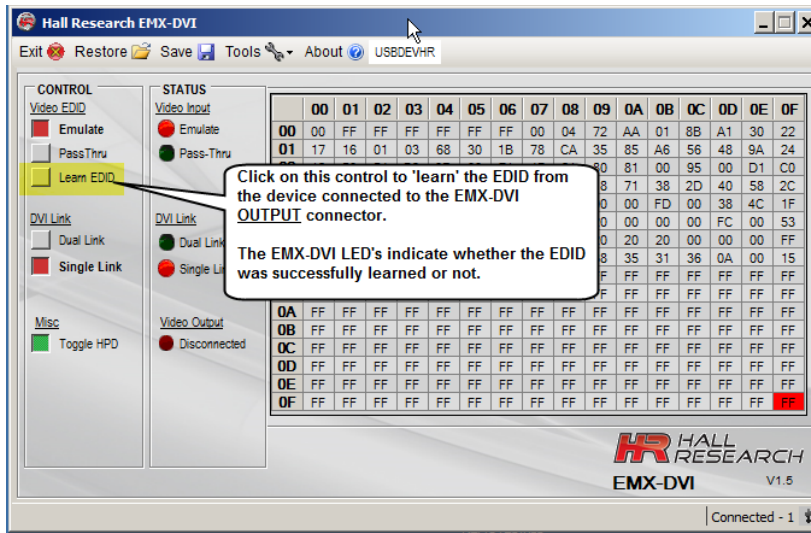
Hall Research EMX-DVI

Exit Restore Save Tools About USBDEVHR

CONTROL
Video EDID
Emulate
PassThru
Learn EDID

DVI Link
Dual Link
Single Link

Misc
Toggle HPD

STATUS
Video Input
Emulate
Pass-Thru

DVI Link
Dual Link
Single Link

Video Output
Disconnected

|  | 00 | 01 | 02 | 03 | 04 | 05 | 06 | 07 | 08 | 09 | 0A | 0B | 0C | 0D | 0E | 0F |
|---|---|---|---|---|---|---|---|---|---|---|---|---|---|---|---|---|
| 00 | 00 | FF | FF | FF | FF | FF | FF | 00 | 04 | 72 | AA | 01 | 8B | A1 | 30 | 22 |
| 01 | 17 | 16 | 01 | 03 | 68 | 30 | 1B | 78 | CA | 35 | 85 | A6 | 56 | 48 | 9A | 24 |
| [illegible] | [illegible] | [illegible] | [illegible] | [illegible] | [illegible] | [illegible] | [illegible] | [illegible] | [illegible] | 80 | 81 | 00 | 95 | 00 | D1 | C0 |
| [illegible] | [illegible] | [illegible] | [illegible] | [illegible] | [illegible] | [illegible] | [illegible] | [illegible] | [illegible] | 8 | 71 | 38 | 2D | 40 | 58 | 2C |
| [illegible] | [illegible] | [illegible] | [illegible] | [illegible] | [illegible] | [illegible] | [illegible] | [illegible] | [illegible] | 0 | 00 | FD | 00 | 38 | 4C | 1F |
| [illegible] | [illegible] | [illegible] | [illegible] | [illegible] | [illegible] | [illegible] | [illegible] | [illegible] | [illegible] | 0 | 00 | 00 | 00 | FC | 00 | 53 |
| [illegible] | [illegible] | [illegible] | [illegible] | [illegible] | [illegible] | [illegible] | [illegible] | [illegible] | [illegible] | 0 | 20 | 20 | 00 | 00 | 00 | FF |
| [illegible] | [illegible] | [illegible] | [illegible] | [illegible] | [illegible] | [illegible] | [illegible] | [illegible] | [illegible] | 8 | 35 | 31 | 36 | 0A | 00 | 15 |
| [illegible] | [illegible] | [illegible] | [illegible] | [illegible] | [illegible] | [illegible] | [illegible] | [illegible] | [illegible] | F | FF | FF | FF | FF | FF | FF |
| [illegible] | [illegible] | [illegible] | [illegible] | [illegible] | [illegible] | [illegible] | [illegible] | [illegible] | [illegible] | F | FF | FF | FF | FF | FF | FF |
| 0A | FF | FF | FF | FF | FF | FF | FF | FF | FF | FF | FF | FF | FF | FF | FF | FF |
| 0B | FF | FF | FF | FF | FF | FF | FF | FF | FF | FF | FF | FF | FF | FF | FF | FF |
| 0C | FF | FF | FF | FF | FF | FF | FF | FF | FF | FF | FF | FF | FF | FF | FF | FF |
| 0D | FF | FF | FF | FF | FF | FF | FF | FF | FF | FF | FF | FF | FF | FF | FF | FF |
| 0E | FF | FF | FF | FF | FF | FF | FF | FF | FF | FF | FF | FF | FF | FF | FF | FF |
| 0F | FF | FF | FF | FF | FF | FF | FF | FF | FF | FF | FF | FF | FF | FF | FF | FF |

Click on this control to 'learn' the EDID from the device connected to the EMX-DVI OUTPUT connector.

The EMX-DVI LED's indicate whether the EDID was successfully learned or not.

HR HALL RESEARCH
EMX-DVI
V1.5

Connected - 1